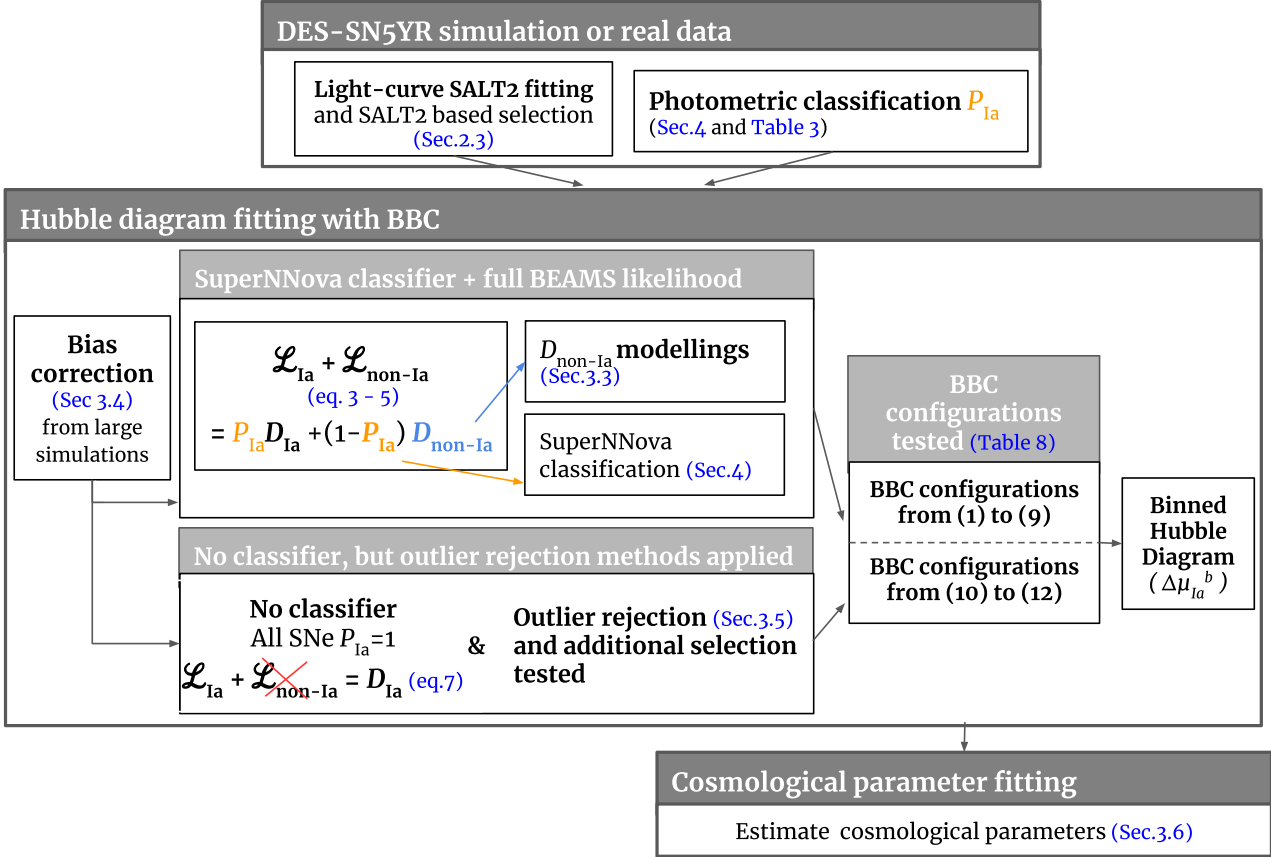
DES-SN5YR simulation or real data

Light-curve SALT2 fitting and SALT2 based selection (Sec.2.3)

Photometric classification $P_{\text{Ia}}$ (Sec.4 and Table 3)

Hubble diagram fitting with BBC

Bias correction (Sec 3.4) from large simulations

SuperNNova classifier + full BEAMS likelihood

$\mathcal{L}_{\text{Ia}} + \mathcal{L}_{\text{non-Ia}}$ (eq. 3 - 5) $= P_{\text{Ia}} D_{\text{Ia}} + (1-P_{\text{Ia}}) D_{\text{non-Ia}}$

$D_{\text{non-Ia}}$ modellings (Sec.3.3)

SuperNNova classification (Sec.4)

No classifier, but outlier rejection methods applied

No classifier All SNe $P_{\text{Ia}}=1$ $\mathcal{L}_{\text{Ia}} + \mathcal{L}_{\text{non-Ia}} = D_{\text{Ia}}$ (eq.7)

&

Outlier rejection (Sec.3.5) and additional selection tested

BBC configurations tested (Table 8)

BBC configurations from (1) to (9)

BBC configurations from (10) to (12)

Binned Hubble Diagram ( $\Delta\mu_{Ia}{}^{b}$ )

Cosmological parameter fitting

Estimate cosmological parameters (Sec.3.6)